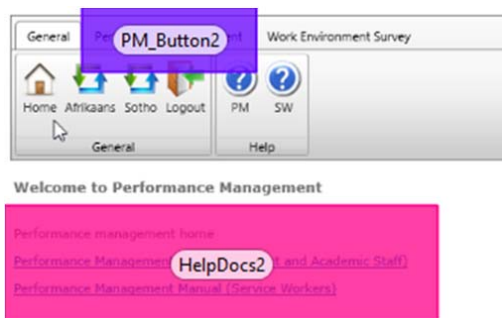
General Per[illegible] PM_Button2 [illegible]ent Work Environment Survey

Home Afrikaans Sotho Logout
General

PM SW
Help

Welcome to Performance Management

Performance management home

Performance Management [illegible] HelpDocs2 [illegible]t and Academic Staff)

Performance Management Manual (Service Workers)